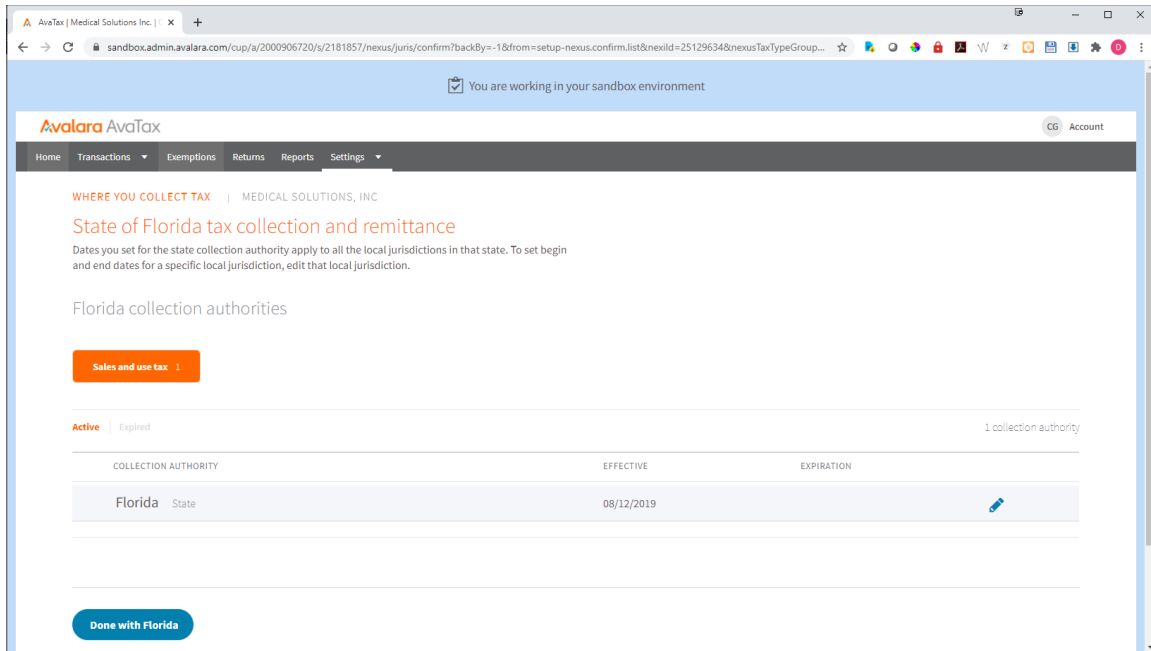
AvaTax | Medical Solutions Inc. | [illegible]

sandbox.admin.avalara.com/cup/a/2000906720/s/2181857/nexus/juris/confirm?backBy=-1&from=setup-nexus.confirm.list&nexiId=25129634&nexusTaxTypeGroup...

You are working in your sandbox environment

Avalara AvaTax

CG Account

Home Transactions Exemptions Returns Reports Settings

WHERE YOU COLLECT TAX | MEDICAL SOLUTIONS, INC

State of Florida tax collection and remittance

Dates you set for the state collection authority apply to all the local jurisdictions in that state. To set begin and end dates for a specific local jurisdiction, edit that local jurisdiction.

Florida collection authorities

Sales and use tax 1

Active | Expired

1 collection authority

| COLLECTION AUTHORITY | EFFECTIVE | EXPIRATION | |
|---|---|---|---|
| Florida State | 08/12/2019 | | |

Done with Florida